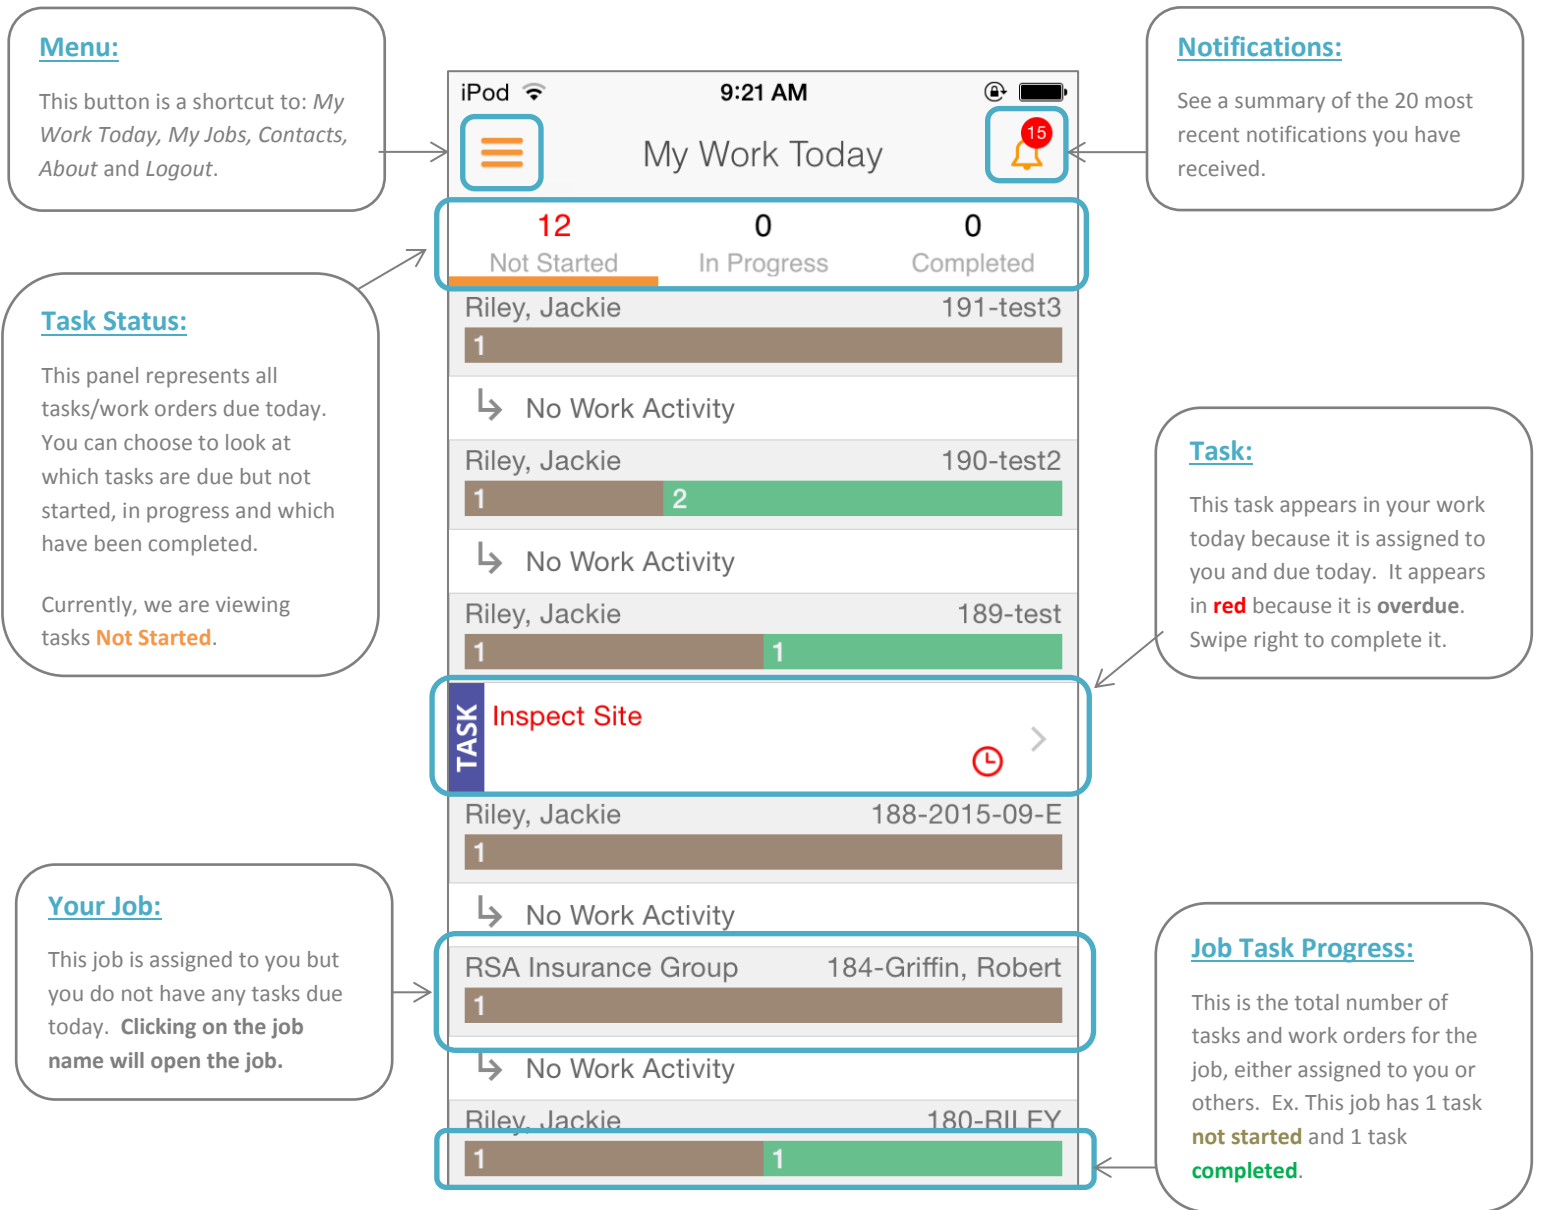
Menu:

This button is a shortcut to: My Work Today, My Jobs, Contacts, About and Logout.

Task Status:

This panel represents all tasks/work orders due today. You can choose to look at which tasks are due but not started, in progress and which have been completed.

Currently, we are viewing tasks Not Started.

Your Job:

This job is assigned to you but you do not have any tasks due today. Clicking on the job name will open the job.

iPod 9:21 AM

My Work Today

15

12 Not Started
0 In Progress
0 Completed

Riley, Jackie 191-test3
1
No Work Activity
Riley, Jackie 190-test2
1 2
No Work Activity
Riley, Jackie 189-test
1 1
TASK
Inspect Site
Riley, Jackie 188-2015-09-E
1
No Work Activity
RSA Insurance Group 184-Griffin, Robert
1
No Work Activity
Riley, Jackie 180-RILEY
1 1

Notifications:

See a summary of the 20 most recent notifications you have received.

Task:

This task appears in your work today because it is assigned to you and due today. It appears in red because it is overdue. Swipe right to complete it.

Job Task Progress:

This is the total number of tasks and work orders for the job, either assigned to you or others. Ex. This job has 1 task not started and 1 task completed.